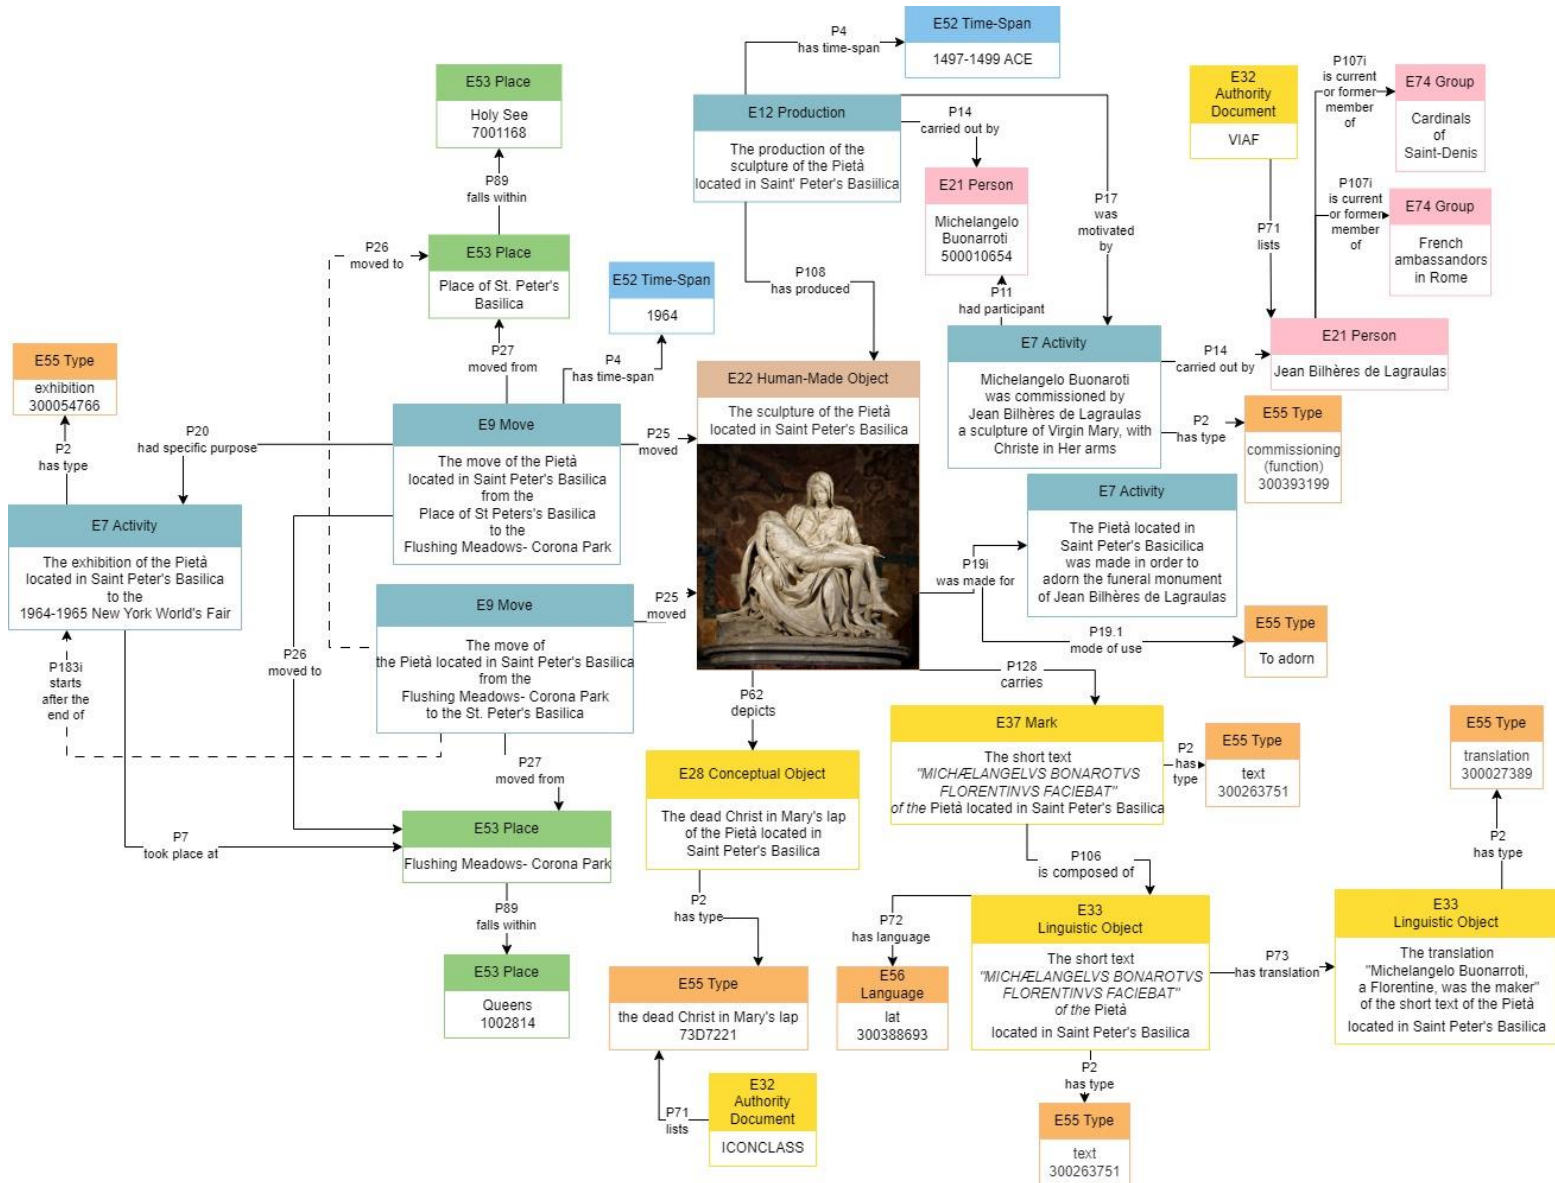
P4
has time-span

E52 Time-Span

1497-1499 ACE

E12 Production

The production of the sculpture of the Pietà located in Saint' Peter's Basiilica

P14
carried out by

E21 Person

Michelangelo Buonarroti
500010654

P17
was motivated by

E32
Authority Document

VIAF

P107i
is current or former member of

E74 Group

Cardinals of Saint-Denis

P107i
is current or former member of

E74 Group

French ambassandors in Rome

P71
lists

E53 Place

Holy See
7001168

P89
falls within

P26
moved to

E53 Place

Place of St. Peter's Basilica

E52 Time-Span

1964

P108
has produced

P11
had participant

E21 Person

Jean Bilhères de Lagraulas

P14
carried out by

E7 Activity

Michelangelo Buonaroti was commissioned by Jean Bilhères de Lagraulas a sculpture of Virgin Mary, with Christe in Her arms

P2
has type

E55 Type

commissioning (function)
300393199

E55 Type

exhibition
300054766

P2
has type

P27
moved from

P4
has time-span

E22 Human-Made Object

The sculpture of the Pietà located in Saint Peter's Basilica

P20
had specific purpose

E9 Move

The move of the Pietà located in Saint Peter's Basilica from the Place of St Peters's Basilica to the Flushing Meadows- Corona Park

P25
moved

E7 Activity

The exhibition of the Pietà located in Saint Peter's Basilica to the 1964-1965 New York World's Fair

E7 Activity

The Pietà located in Saint Peter's Basicilica was made in order to adorn the funeral monument of Jean Bilhères de Lagraulas

P19i
was made for

E9 Move

The move of the Pietà located in Saint Peter's Basilica from the Flushing Meadows- Corona Park to the St. Peter's Basilica

P25
moved

P26
moved to

P183i
starts after the end of

P19.1
mode of use

E55 Type

To adorn

P128
carries

P62
depicts

E37 Mark

The short text "MICHÆLANGELVS BONAROTVS FLORENTINVS FACIEBAT" of the Pietà located in Saint Peter's Basilica

P2
has type

E55 Type

text
300263751

E55 Type

translation
300027389

P27
moved from

E28 Conceptual Object

The dead Christ in Mary's lap of the Pietà located in Saint Peter's Basilica

P7
took place at

E53 Place

Flushing Meadows- Corona Park

P106
is composed of

P2
has type

P89
falls within

P2
has type

P72
has language

E33
Linguistic Object

The short text "MICHÆLANGELVS BONAROTVS FLORENTINVS FACIEBAT" of the Pietà located in Saint Peter's Basilica

P73
has translation

E33
Linguistic Object

The translation "Michelangelo Buonarroti, a Florentine, was the maker" of the short text of the Pietà located in Saint Peter's Basilica

E53 Place

Queens
1002814

E55 Type

the dead Christ in Mary's lap
73D7221

E56
Language

lat
300388693

P2
has type

P71
lists

E32
Authority Document

ICONCLASS

E55 Type

text
300263751